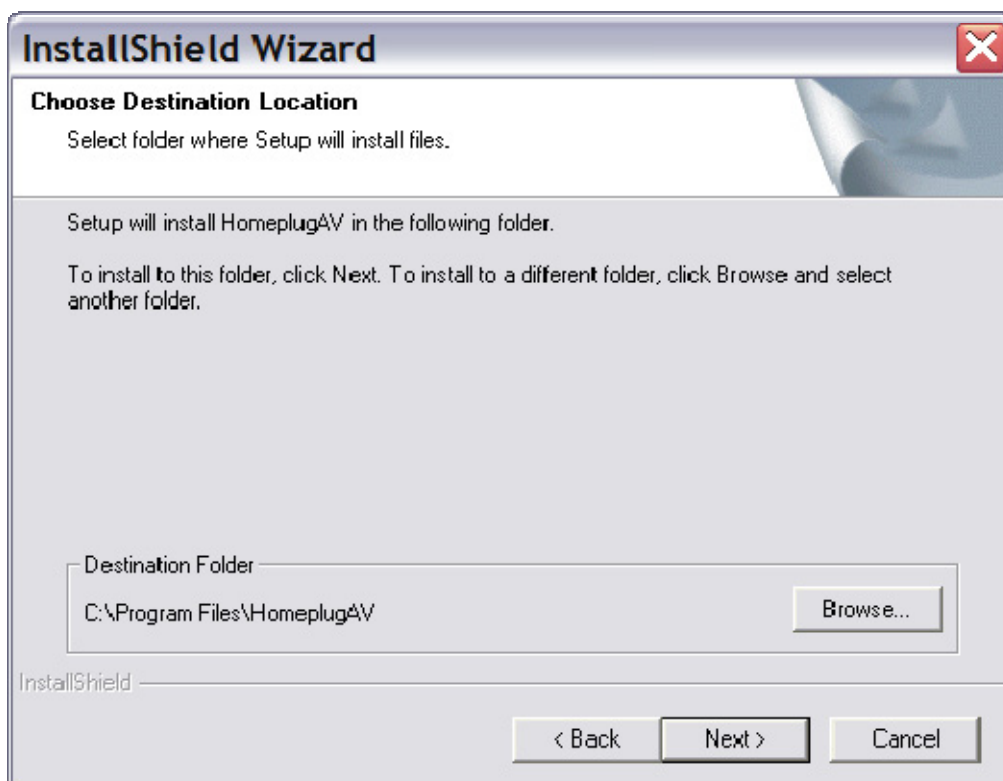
InstallShield Wizard

Choose Destination Location

Select folder where Setup will install files.

Setup will install HomeplugAV in the following folder.

To install to this folder, click Next. To install to a different folder, click Browse and select another folder.

Destination Folder

C:\Program Files\HomeplugAV

Browse...

InstallShield

< Back

Next >

Cancel